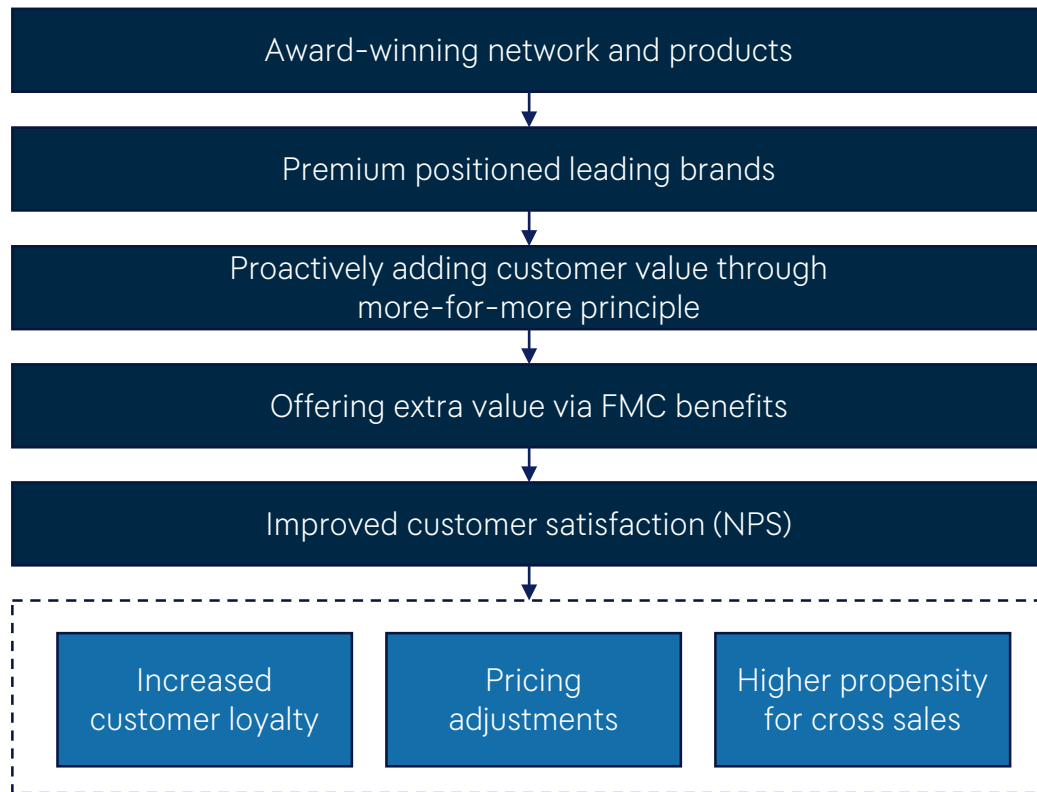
Award-winning network and products

Premium positioned leading brands

Proactively adding customer value through more-for-more principle

Offering extra value via FMC benefits

Improved customer satisfaction (NPS)

Increased customer loyalty

Pricing adjustments

Higher propensity for cross sales